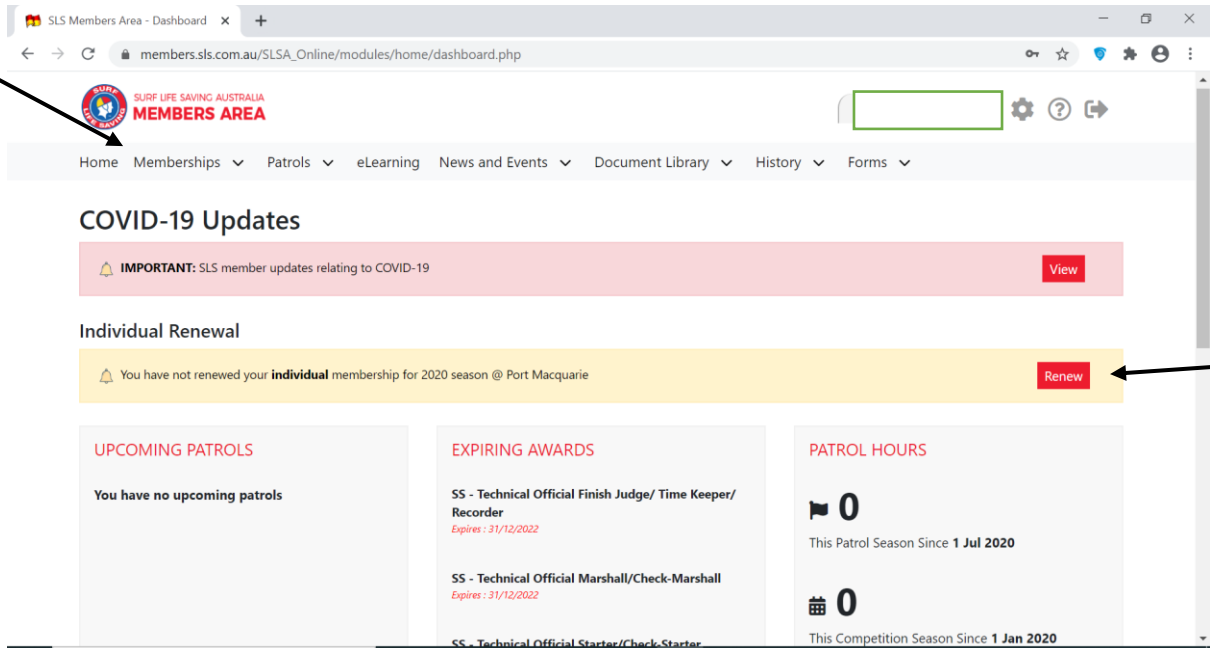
SLS Members Area - Dashboard ✕ +

members.sls.com.au/SLSA_Online/modules/home/dashboard.php

SURF LIFE SAVING
SURF LIFE SAVING AUSTRALIA
MEMBERS AREA

Home Memberships Patrols eLearning News and Events Document Library History Forms

COVID-19 Updates

IMPORTANT: SLS member updates relating to COVID-19 View

Individual Renewal

You have not renewed your individual membership for 2020 season @ Port Macquarie Renew

UPCOMING PATROLS

You have no upcoming patrols

EXPIRING AWARDS

SS - Technical Official Finish Judge/ Time Keeper/ Recorder
Expires : 31/12/2022

SS - Technical Official Marshall/Check-Marshall
Expires : 31/12/2022

SS - Technical Official Starter/Check-Starter

PATROL HOURS

0
This Patrol Season Since 1 Jul 2020

0
This Competition Season Since 1 Jan 2020